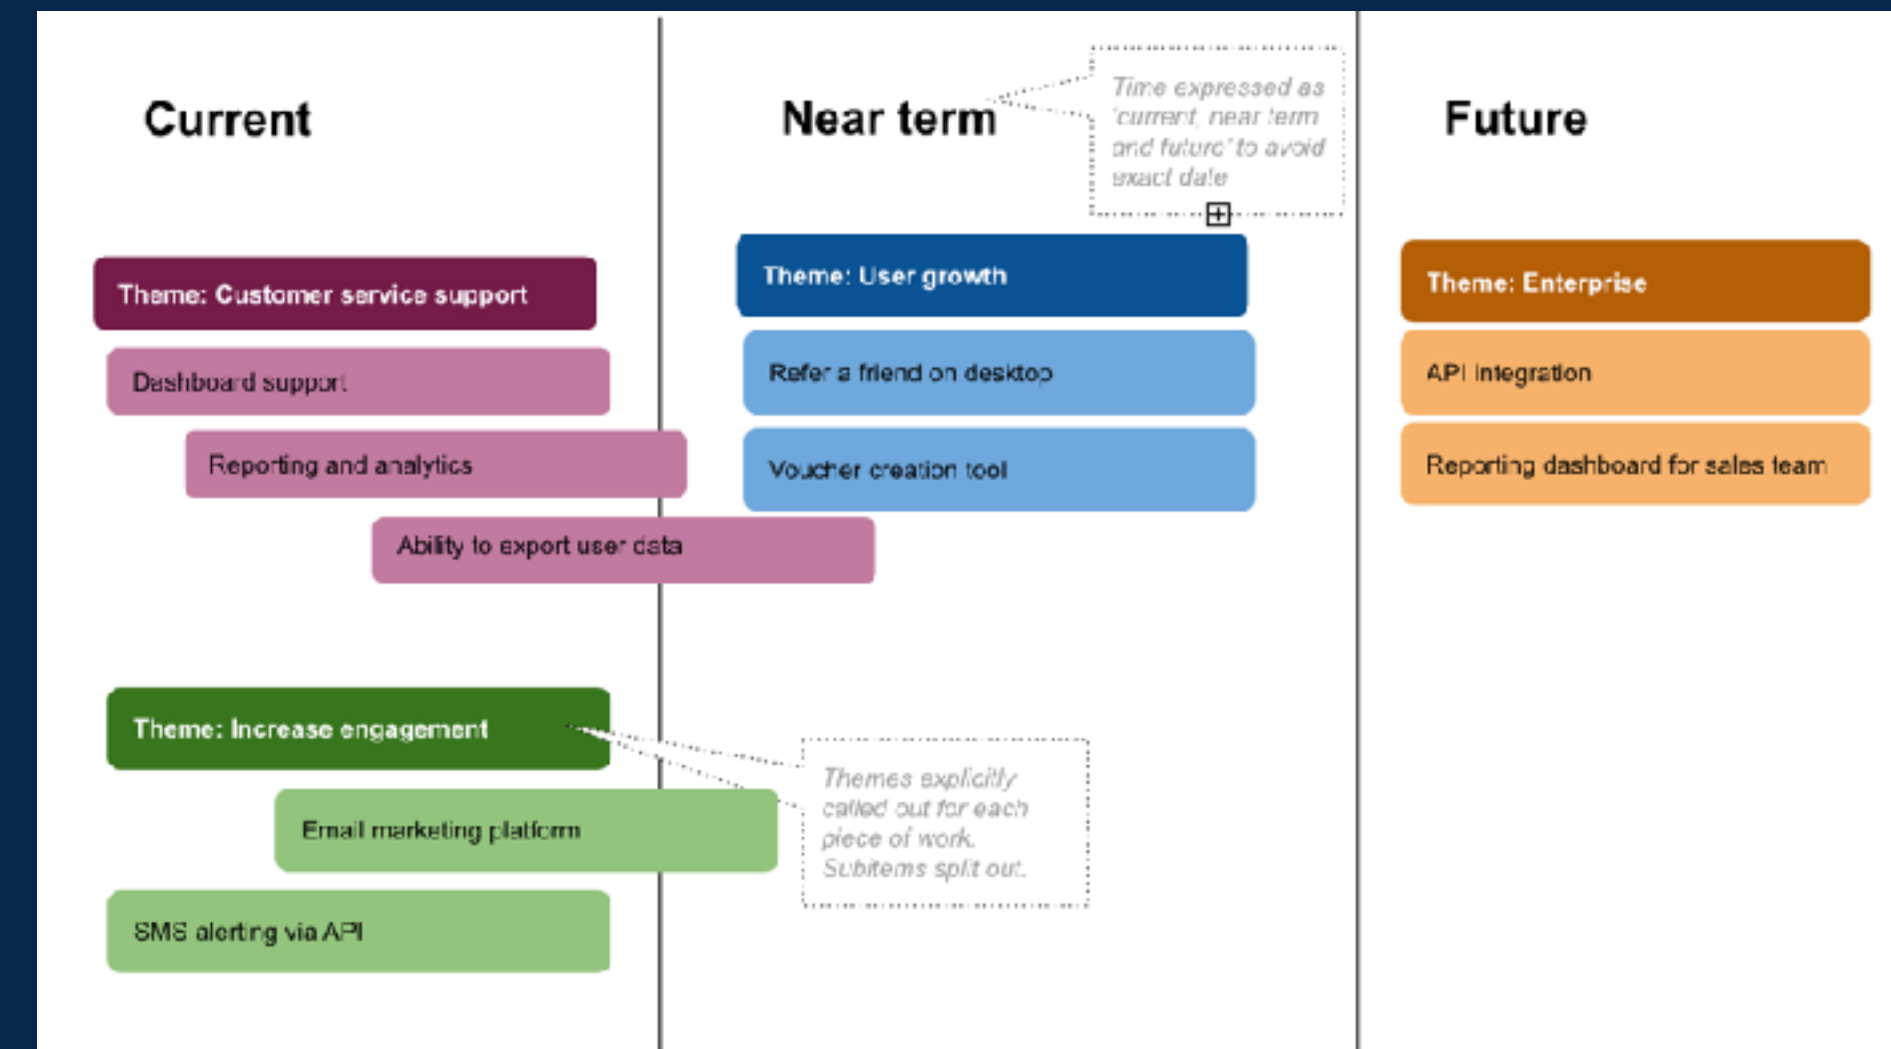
Current

Near term

Time expressed as 'current, near term and future' to avoid exact date

Future

Theme: Customer service support

Dashboard support

Reporting and analytics

Ability to export user data

Theme: User growth

Refer a friend on desktop

Voucher creation tool

Theme: Enterprise

API integration

Reporting dashboard for sales team

Theme: Increase engagement

Email marketing platform

SMS alerting via API

Themes explicitly called out for each piece of work. Subitems split out.